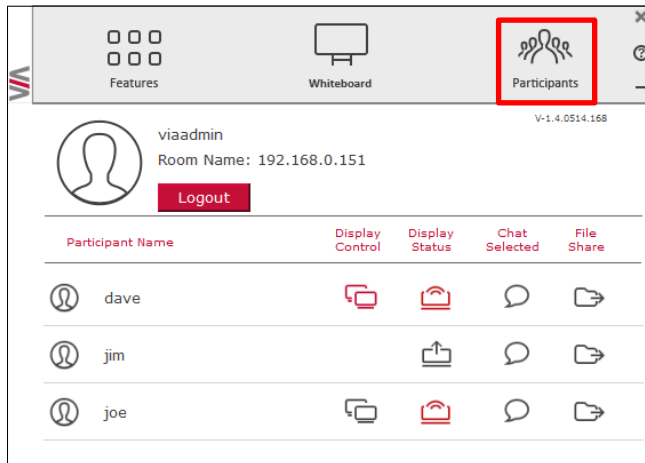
Features

Whiteboard

Participants

V-1.4.0514.168

viaadmin

Room Name: 192.168.0.151

Logout

| Participant Name | Display Control | Display Status | Chat Selected | File Share |
|---|---|---|---|---|
| dave | | | | |
| jim | | | | |
| joe | | | | |